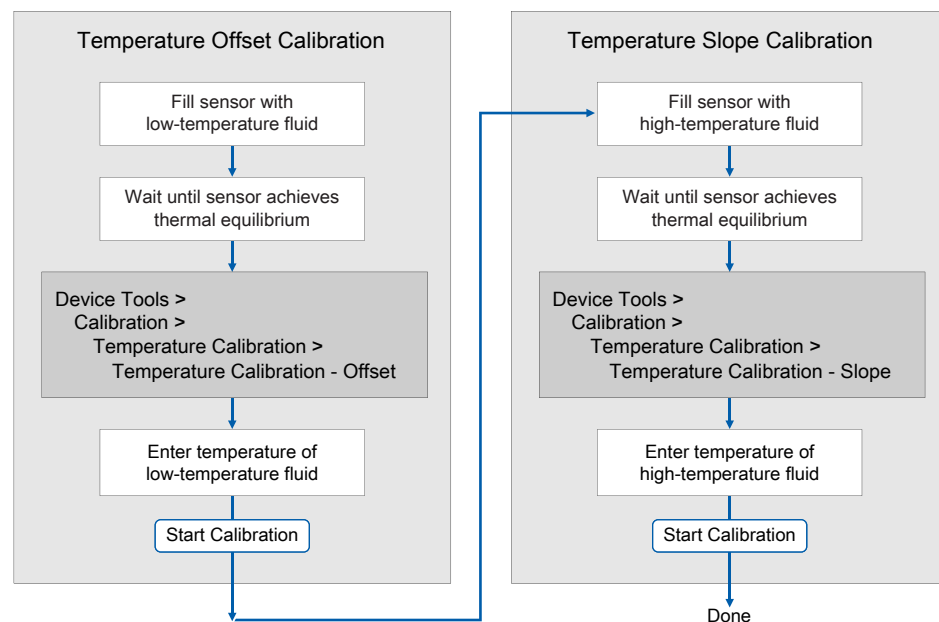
Temperature Offset Calibration

Fill sensor with low-temperature fluid

Wait until sensor achieves thermal equilibrium

Device Tools >
Calibration >
Temperature Calibration >
Temperature Calibration - Offset

Enter temperature of low-temperature fluid

Start Calibration

Temperature Slope Calibration

Fill sensor with high-temperature fluid

Wait until sensor achieves thermal equilibrium

Device Tools >
Calibration >
Temperature Calibration >
Temperature Calibration - Slope

Enter temperature of high-temperature fluid

Start Calibration

Done